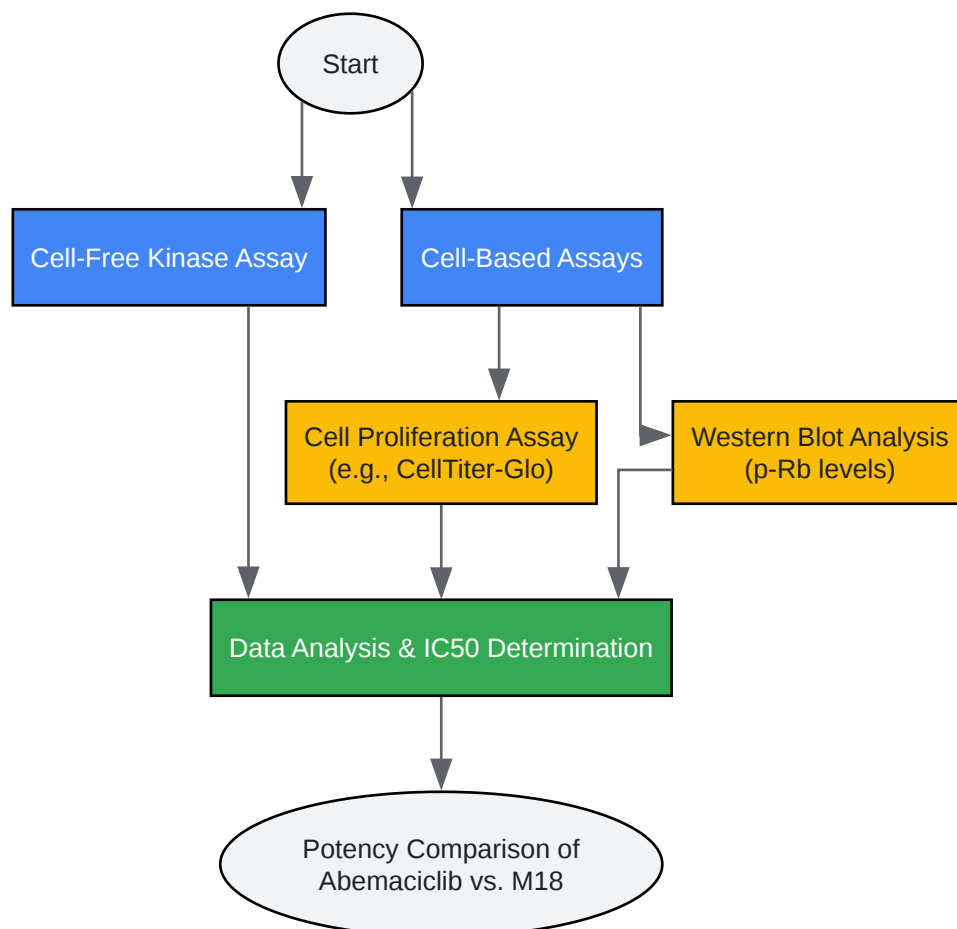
Start

Cell-Free Kinase Assay

Cell-Based Assays

Cell Proliferation Assay (e.g., CellTiter-Glo)

Western Blot Analysis (p-Rb levels)

Data Analysis & IC50 Determination

Potency Comparison of Abemaciclib vs. M18